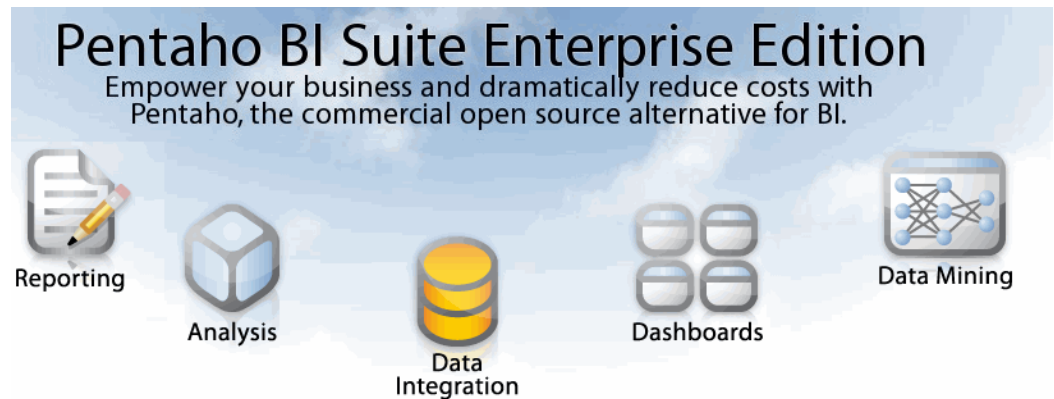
Pentaho BI Suite Enterprise Edition

Empower your business and dramatically reduce costs with Pentaho, the commercial open source alternative for BI.

Reporting

Analysis

Data Integration

Dashboards

Data Mining